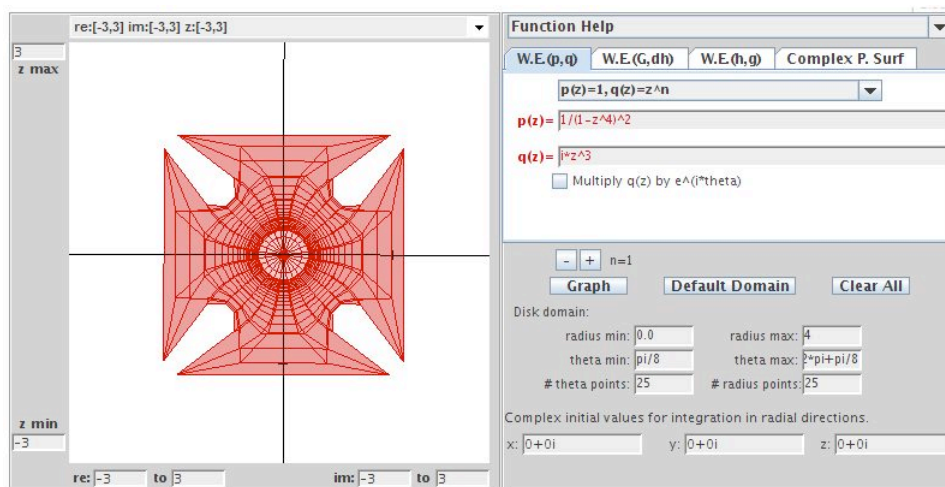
re:[-3,3] im:[-3,3] z:[-3,3]

3
z max

z min
-3

re: -3 to 3 im: -3 to 3

Function Help

W.E.(p,q) W.E.(G,dh) W.E.(h,g) Complex P. Surf

p(z)=1, q(z)=z^n

p(z)= 1/(1-z^4)^2

q(z)= i*z^3

Multiply q(z) by e^(i*theta)

- + n=1

Graph Default Domain Clear All

Disk domain:

radius min: 0.0 radius max: 4

theta min: pi/8 theta max: 2*pi+pi/8

# theta points: 25 # radius points: 25

Complex initial values for integration in radial directions.

x: 0+0i y: 0+0i z: 0+0i